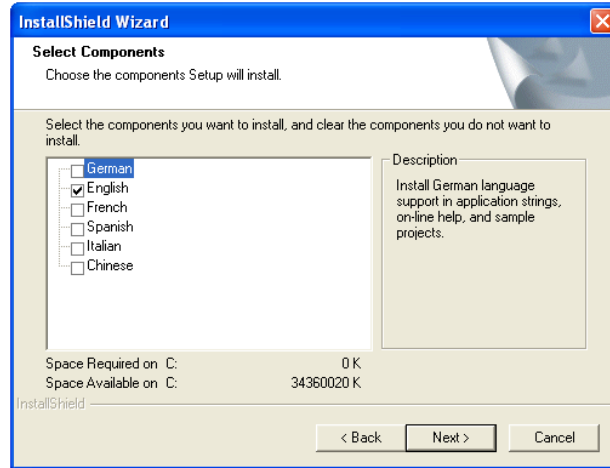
InstallShield Wizard

Select Components
Choose the components Setup will install.

Select the components you want to install, and clear the components you do not want to install.

German
English
French
Spanish
Italian
Chinese

Description
Install German language support in application strings, on-line help, and sample projects.

Space Required on C: 0 K
Space Available on C: 34360020 K

InstallShield

< Back
Next >
Cancel